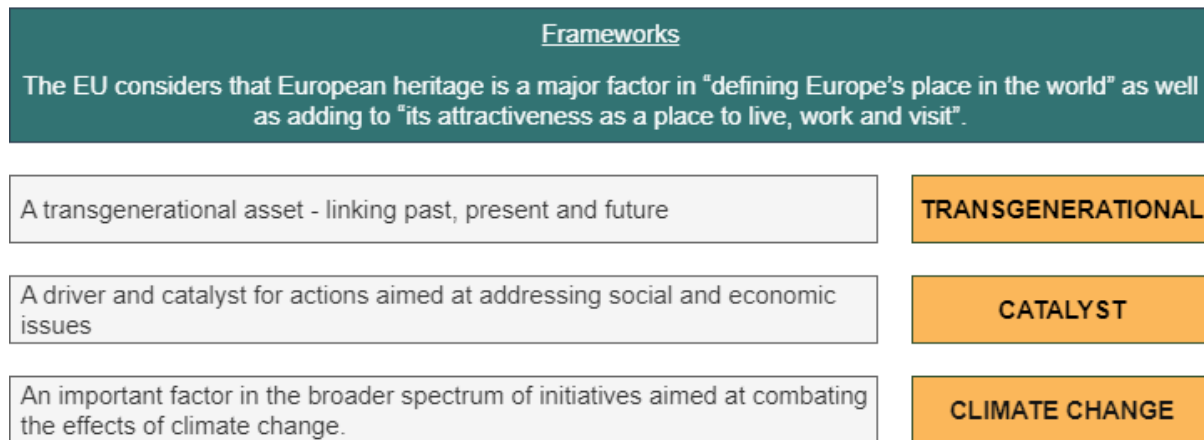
Frameworks

The EU considers that European heritage is a major factor in "defining Europe's place in the world" as well as adding to "its attractiveness as a place to live, work and visit".

A transgenerational asset - linking past, present and future

TRANSGENERATIONAL

A driver and catalyst for actions aimed at addressing social and economic issues

CATALYST

An important factor in the broader spectrum of initiatives aimed at combating the effects of climate change.

CLIMATE CHANGE